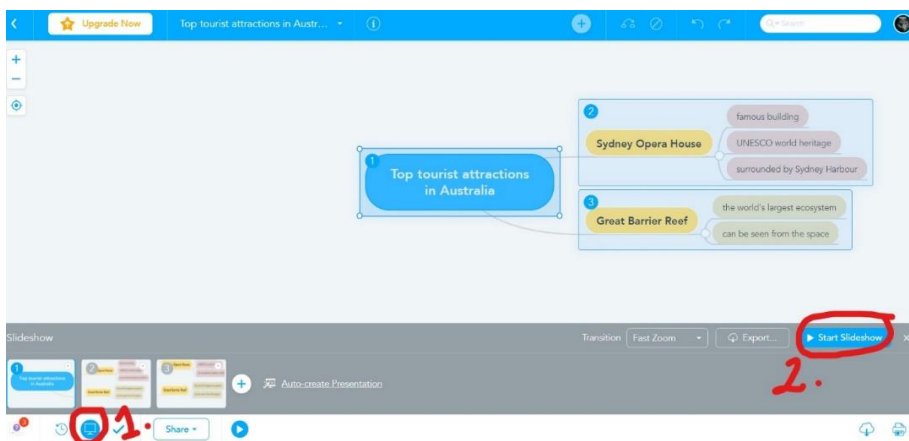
Upgrade Now
Top tourist attractions in Austr...
Search
+
−
1
Top tourist attractions in Australia
2
Sydney Opera House
famous building
UNESCO world heritage
surrounded by Sydney Harbour
3
Great Barrier Reef
the world's largest ecosystem
can be seen from the space
Slideshow
Transition
Fast Zoom
Export...
▶ Start Slideshow
1
Top tourist attractions in Australia
2
3
Auto-create Presentation
2.
1.
Share